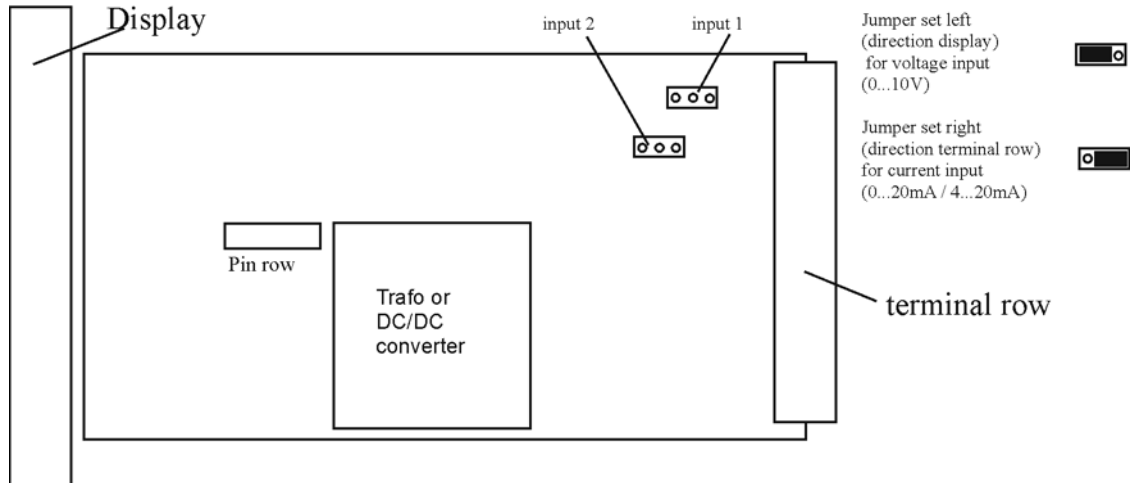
Display

input 2

input 1

Jumper set left (direction display) for voltage input (0...10V)

Jumper set right (direction terminal row) for current input (0...20mA / 4...20mA)

Pin row

Trafo or DC/DC converter

terminal row